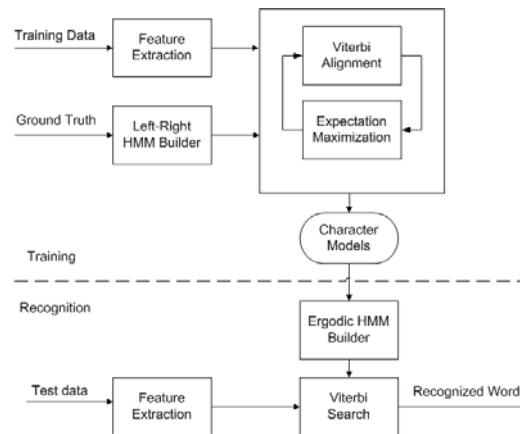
Training Data

Feature Extraction

Viterbi Alignment

Ground Truth

Left-Right HMM Builder

Expectation Maximization

Character Models

Training

Recognition

Ergodic HMM Builder

Test data

Feature Extraction

Viterbi Search

Recognized Word